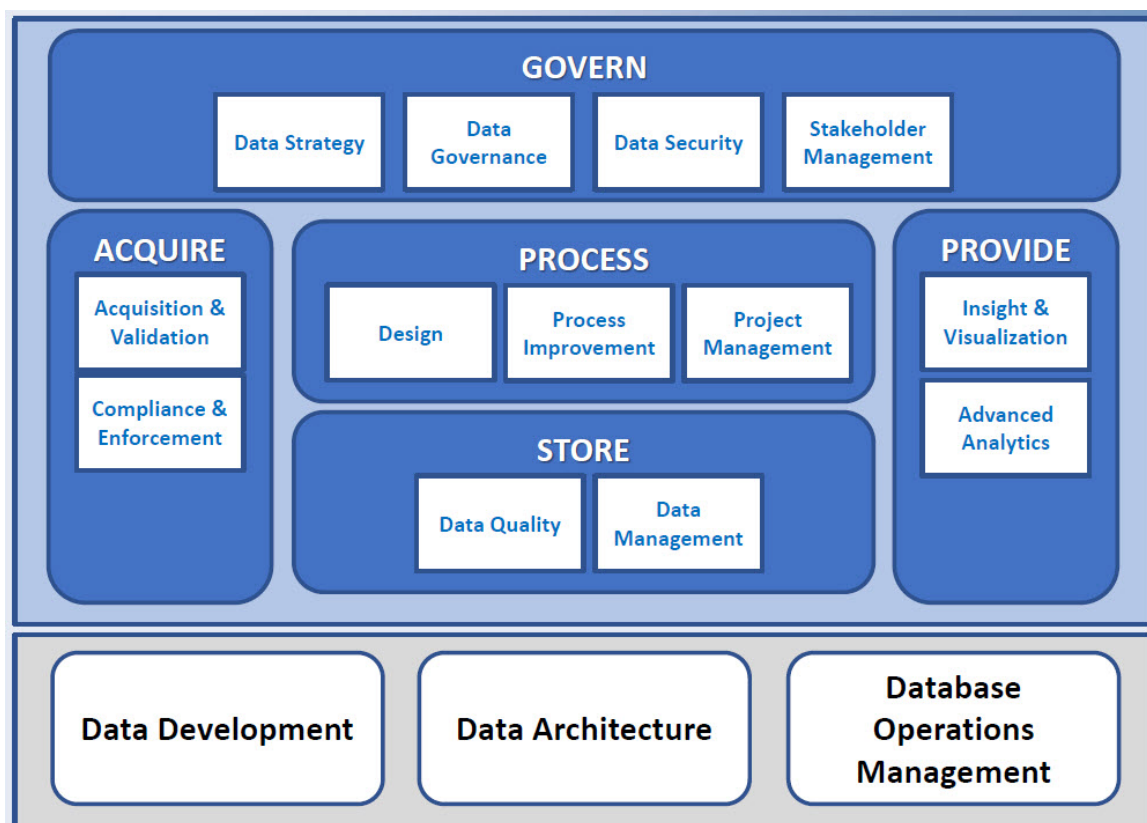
GOVERN

Data Strategy

Data Governance

Data Security

Stakeholder Management

ACQUIRE

Acquisition & Validation

Compliance & Enforcement

PROCESS

Design

Process Improvement

Project Management

STORE

Data Quality

Data Management

PROVIDE

Insight & Visualization

Advanced Analytics

Data Development

Data Architecture

Database Operations Management